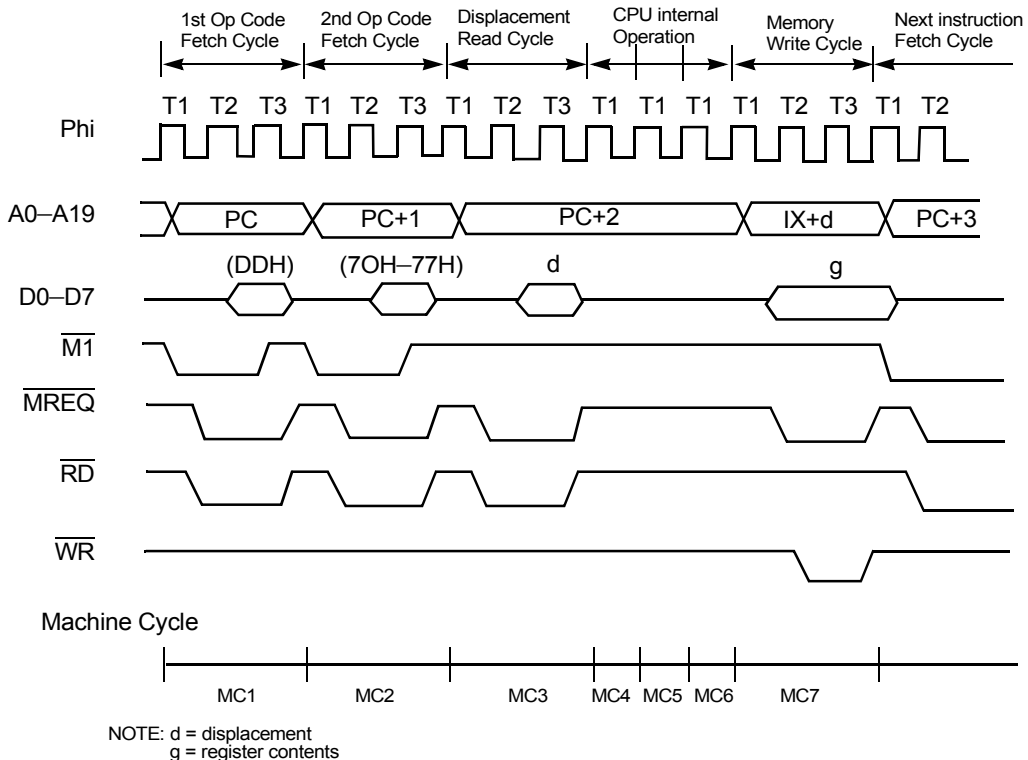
1st Op Code Fetch Cycle
2nd Op Code Fetch Cycle
Displacement Read Cycle
CPU internal Operation
Memory Write Cycle
Next instruction Fetch Cycle

T1 T2 T3 T1 T2 T3 T1 T2 T3 T1 T1 T1 T1 T2 T3 T1 T2

Phi

A0–A19
PC
PC+1
PC+2
IX+d
PC+3

(DDH)
(7OH–77H)
d
g
D0–D7

$\overline{M1}$

$\overline{MREQ}$

$\overline{RD}$

$\overline{WR}$

Machine Cycle

MC1 MC2 MC3 MC4 MC5 MC6 MC7

NOTE: d = displacement
g = register contents